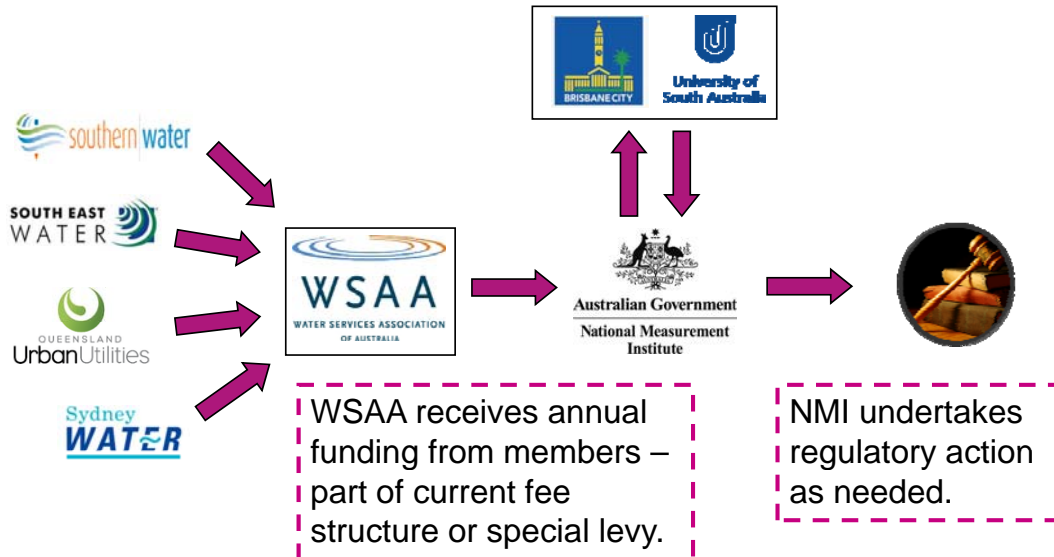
BRISBANE CITY

University of South Australia

southern water

SOUTH EAST WATER

QUEENSLAND UrbanUtilities

Sydney WATER

WSAA
WATER SERVICES ASSOCIATION OF AUSTRALIA

Australian Government
National Measurement Institute

WSAA receives annual funding from members – part of current fee structure or special levy.

NMI undertakes regulatory action as needed.